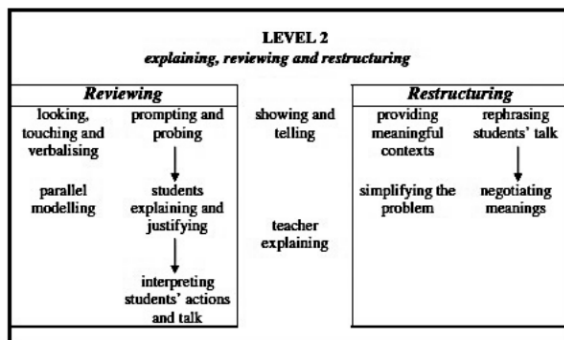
LEVEL 2
explaining, reviewing and restructuring

Reviewing

looking, touching and verbalising

parallel modelling

prompting and probing

students explaining and justifying

interpreting students' actions and talk

showing and telling

teacher explaining

Restructuring

providing meaningful contexts

simplifying the problem

rephrasing students' talk

negotiating meanings